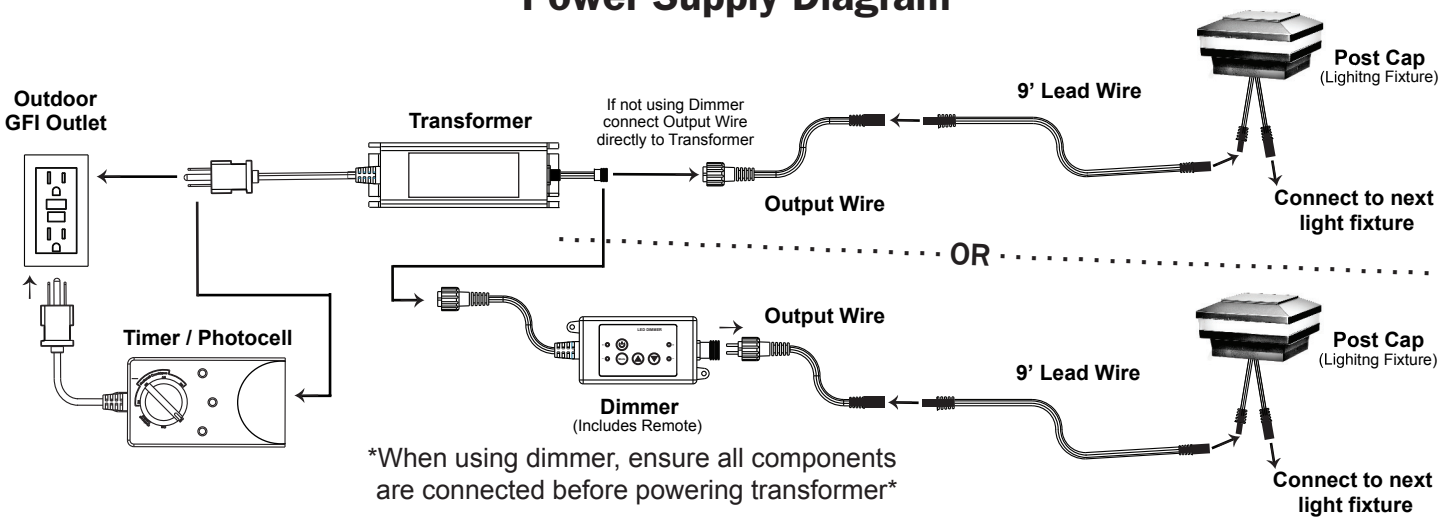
Power Supply Diagram

Outdoor GFI Outlet

Transformer

If not using Dimmer connect Output Wire directly to Transformer

9' Lead Wire

Post Cap
(Lighitng Fixture)

Output Wire

Connect to next light fixture

OR

Timer / Photocell

LED DIMMER

Output Wire

Post Cap
(Lighitng Fixture)

9' Lead Wire

Dimmer
(Includes Remote)

*When using dimmer, ensure all components are connected before powering transformer*

Connect to next light fixture